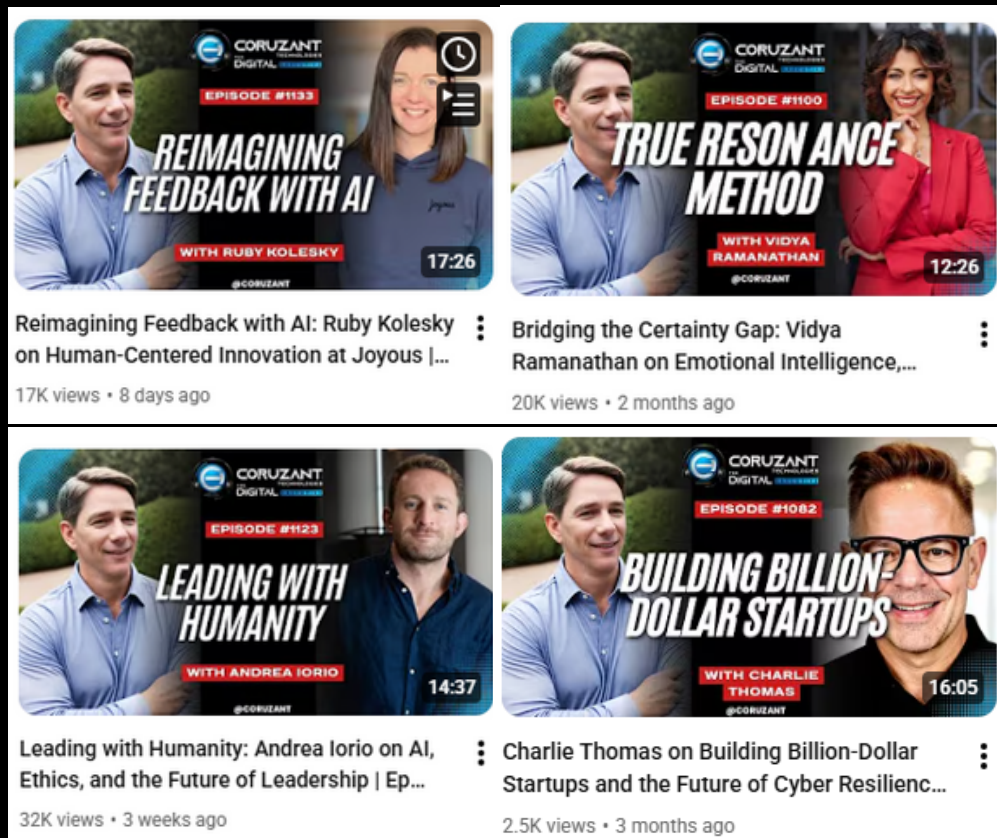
CORUZANT TECHNOLOGIES DIGITAL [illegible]

EPISODE #1133

REIMAGINING FEEDBACK WITH AI

WITH RUBY KOLESKY

@CORUZANT

17:26

Reimagining Feedback with AI: Ruby Kolesky on Human-Centered Innovation at Joyous |...

17K views • 8 days ago

CORUZANT TECHNOLOGIES DIGITAL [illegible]

EPISODE #1100

TRUE RESON ANCE METHOD

WITH VIDYA RAMANATHAN

@CORUZANT

12:26

Bridging the Certainty Gap: Vidya Ramanathan on Emotional Intelligence,...

20K views • 2 months ago

CORUZANT TECHNOLOGIES DIGITAL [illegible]

EPISODE #1123

LEADING WITH HUMANITY

WITH ANDREA IORIO

@CORUZANT

14:37

Leading with Humanity: Andrea Iorio on AI, Ethics, and the Future of Leadership | Ep...

32K views • 3 weeks ago

CORUZANT TECHNOLOGIES DIGITAL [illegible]

EPISODE #1082

BUILDING BILLION-DOLLAR STARTUPS

WITH CHARLIE THOMAS

@CORUZANT

16:05

Charlie Thomas on Building Billion-Dollar Startups and the Future of Cyber Resilienc...

2.5K views • 3 months ago